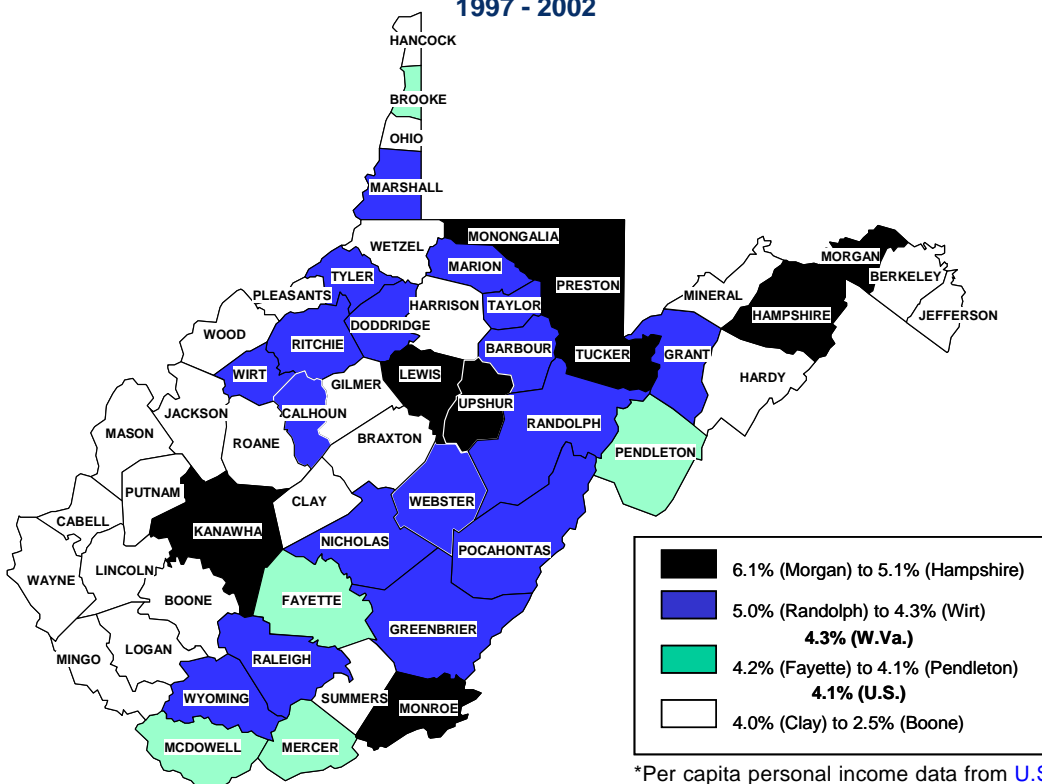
1997 - 2002

HANCOCK
BROOKE
OHIO
MARSHALL
WETZEL
MONONGALIA
MARION
TYLER
PRESTON
PLEASANTS
HARRISON
TAYLOR
DODDRIDGE
MORGAN
BERKELEY
MINERAL
HAMPSHIRE
JEFFERSON
WOOD
RITCHIE
BARBOUR
TUCKER
GRANT
WIRT
GILMER
LEWIS
UPSHUR
HARDY
JACKSON
CALHOUN
RANDOLPH
MASON
ROANE
BRAXTON
PENDLETON
PUTNAM
CLAY
WEBSTER
CABELL
KANAWHA
NICHOLAS
POCAHONTAS
WAYNE
LINCOLN
BOONE
FAYETTE
GREENBRIER
MINGO
LOGAN
RALEIGH
WYOMING
SUMMERS
MONROE
MCDOWELL
MERCER

6.1% (Morgan) to 5.1% (Hampshire)
5.0% (Randolph) to 4.3% (Wirt)
4.3% (W.Va.)
4.2% (Fayette) to 4.1% (Pendleton)
4.1% (U.S.)
4.0% (Clay) to 2.5% (Boone)

*Per capita personal income data from U.S